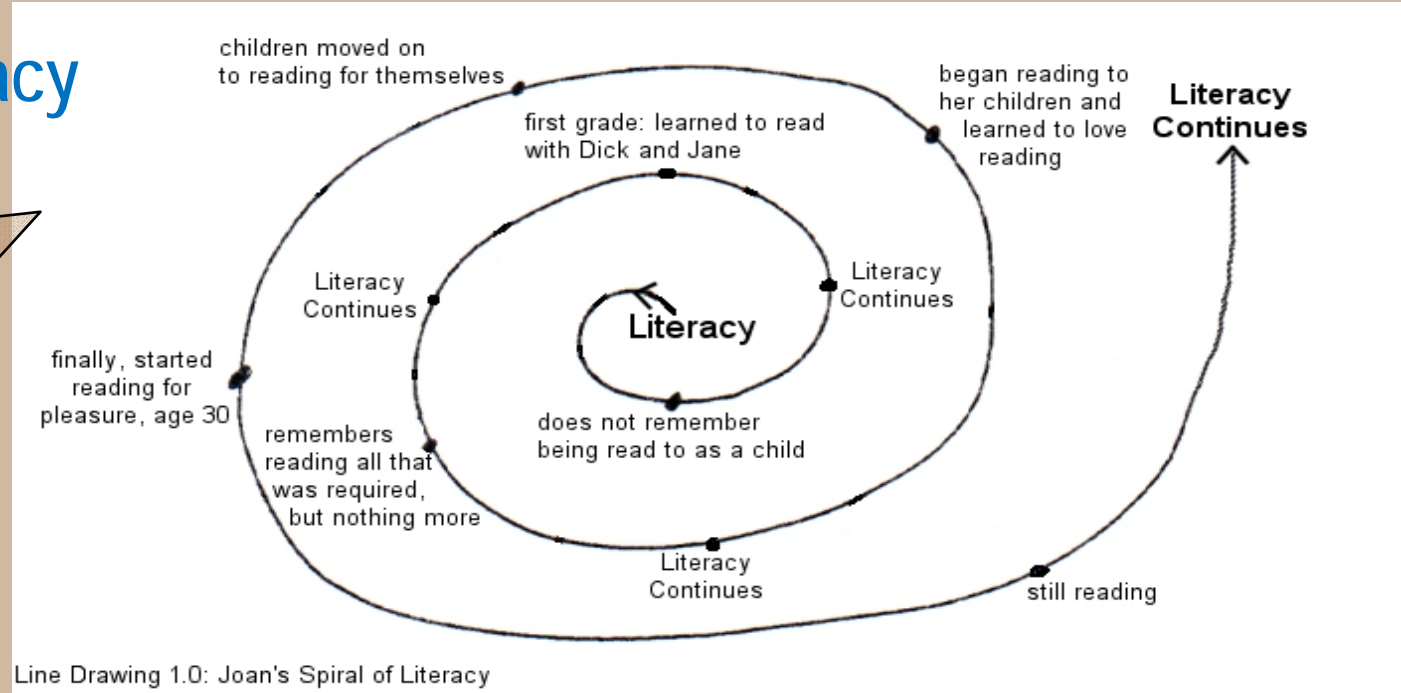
acy

children moved on to reading for themselves

began reading to her children and learned to love reading

Literacy Continues

first grade: learned to read with Dick and Jane

Literacy Continues

Literacy Continues

Literacy

finally, started reading for pleasure, age 30

remembers reading all that was required, but nothing more

does not remember being read to as a child

Literacy Continues

still reading

Line Drawing 1.0: Joan's Spiral of Literacy